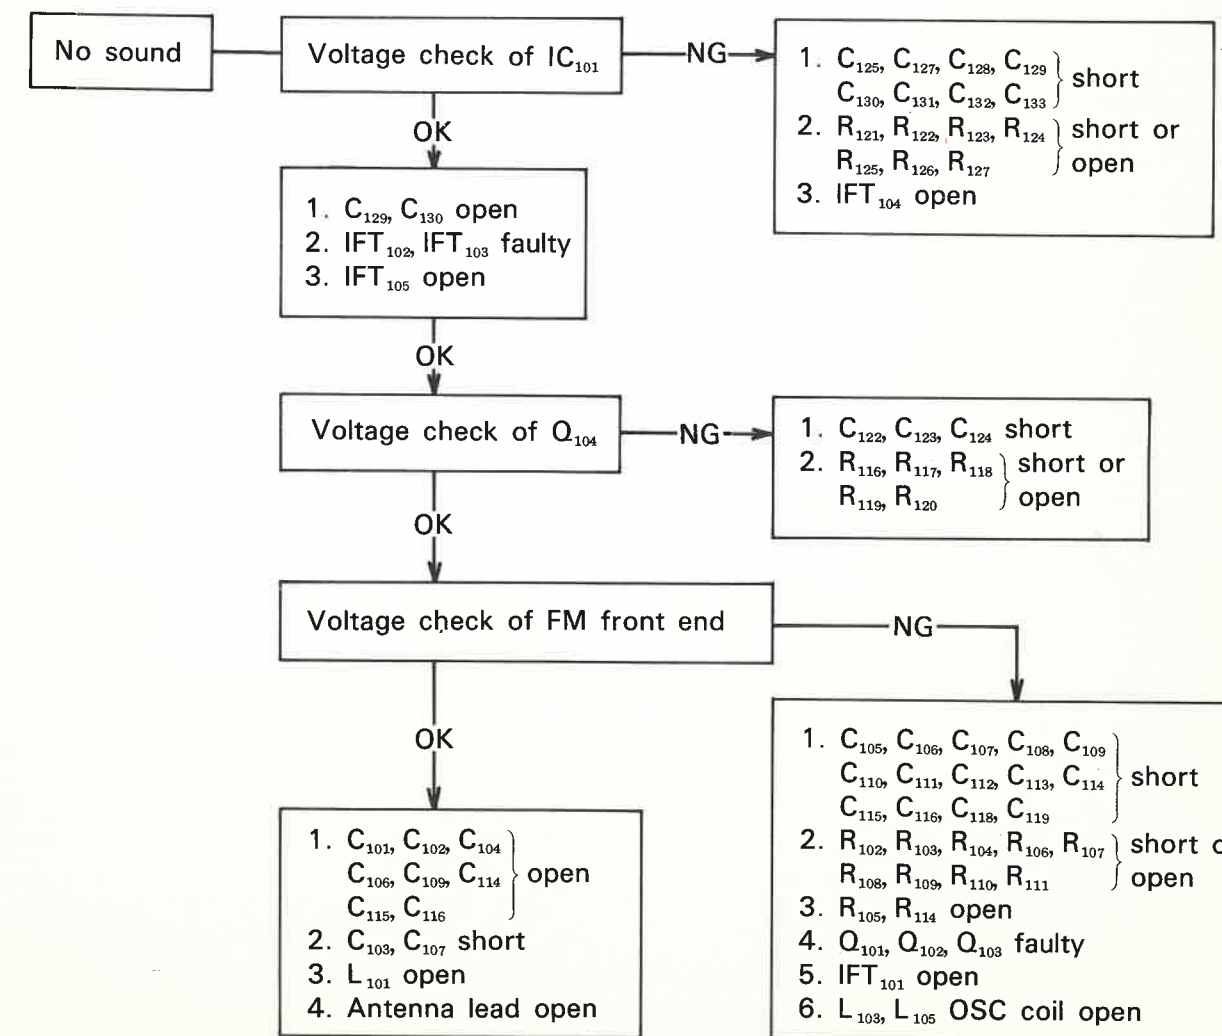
No sound

Voltage check of $IC_{101}$

NG

1. $C_{125}$, $C_{127}$, $C_{128}$, $C_{129}$ $C_{130}$, $C_{131}$, $C_{132}$, $C_{133}$ short
2. $R_{121}$, $R_{122}$, $R_{123}$, $R_{124}$ $R_{125}$, $R_{126}$, $R_{127}$ short or open
3. $IFT_{104}$ open

OK

1. $C_{129}$, $C_{130}$ open
2. $IFT_{102}$, $IFT_{103}$ faulty
3. $IFT_{105}$ open

OK

Voltage check of $Q_{104}$

NG

1. $C_{122}$, $C_{123}$, $C_{124}$ short
2. $R_{116}$, $R_{117}$, $R_{118}$ $R_{119}$, $R_{120}$ short or open

OK

Voltage check of FM front end

NG

1. $C_{105}$, $C_{106}$, $C_{107}$, $C_{108}$, $C_{109}$ $C_{110}$, $C_{111}$, $C_{112}$, $C_{113}$, $C_{114}$ $C_{115}$, $C_{116}$, $C_{118}$, $C_{119}$ short
2. $R_{102}$, $R_{103}$, $R_{104}$, $R_{106}$, $R_{107}$ $R_{108}$, $R_{109}$, $R_{110}$, $R_{111}$ short o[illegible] open
3. $R_{105}$, $R_{114}$ open
4. $Q_{101}$, $Q_{102}$, $Q_{103}$ faulty
5. $IFT_{101}$ open
6. $L_{103}$, $L_{105}$ OSC coil open

OK

1. $C_{101}$, $C_{102}$, $C_{104}$ $C_{106}$, $C_{109}$, $C_{114}$ $C_{115}$, $C_{116}$ open
2. $C_{103}$, $C_{107}$ short
3. $L_{101}$ open
4. Antenna lead open